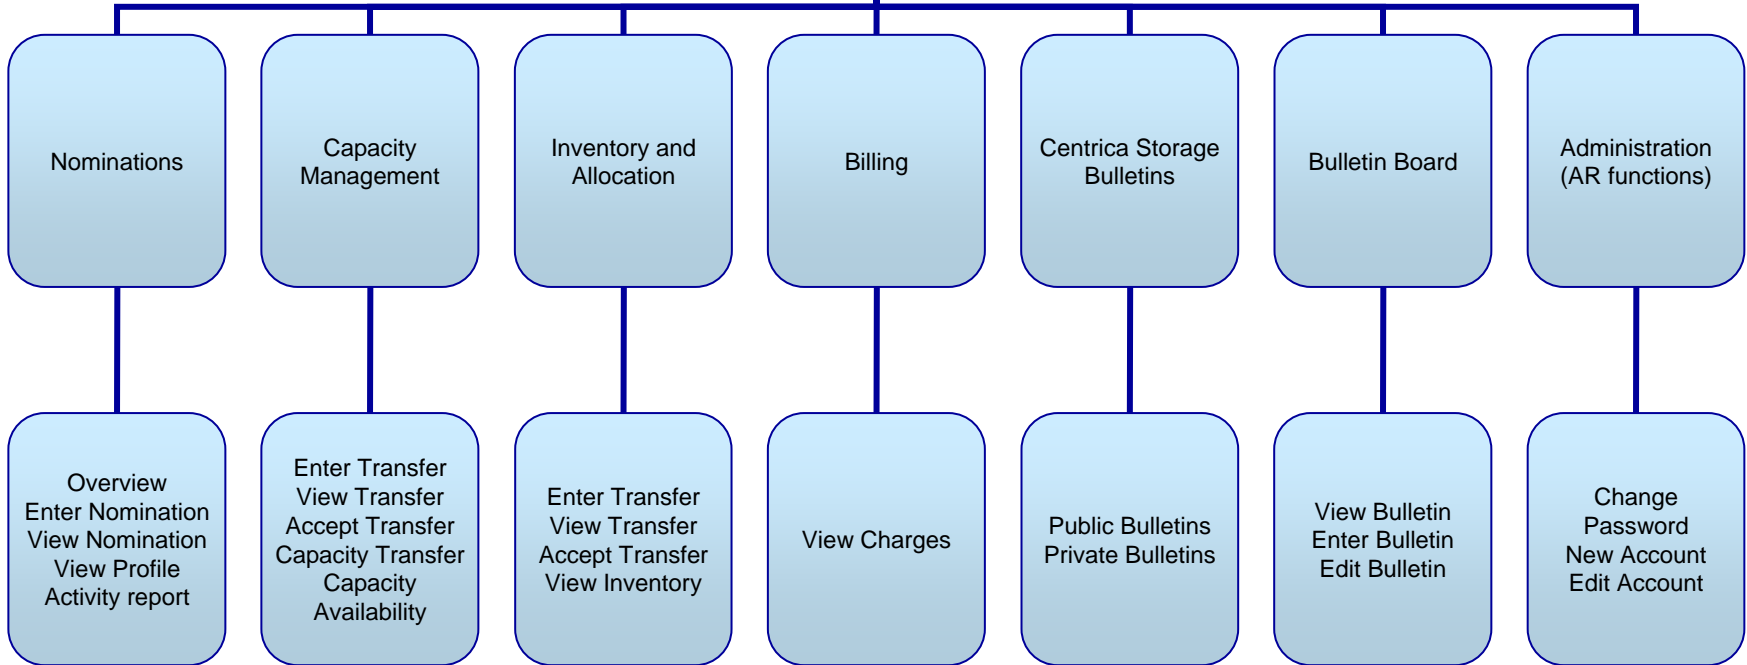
Nominations

Capacity Management

Inventory and Allocation

Billing

Centrica Storage Bulletins

Bulletin Board

Administration (AR functions)

Overview
Enter Nomination
View Nomination
View Profile
Activity report

Enter Transfer
View Transfer
Accept Transfer
Capacity Transfer
Capacity Availability

Enter Transfer
View Transfer
Accept Transfer
View Inventory

View Charges

Public Bulletins
Private Bulletins

View Bulletin
Enter Bulletin
Edit Bulletin

Change Password
New Account
Edit Account